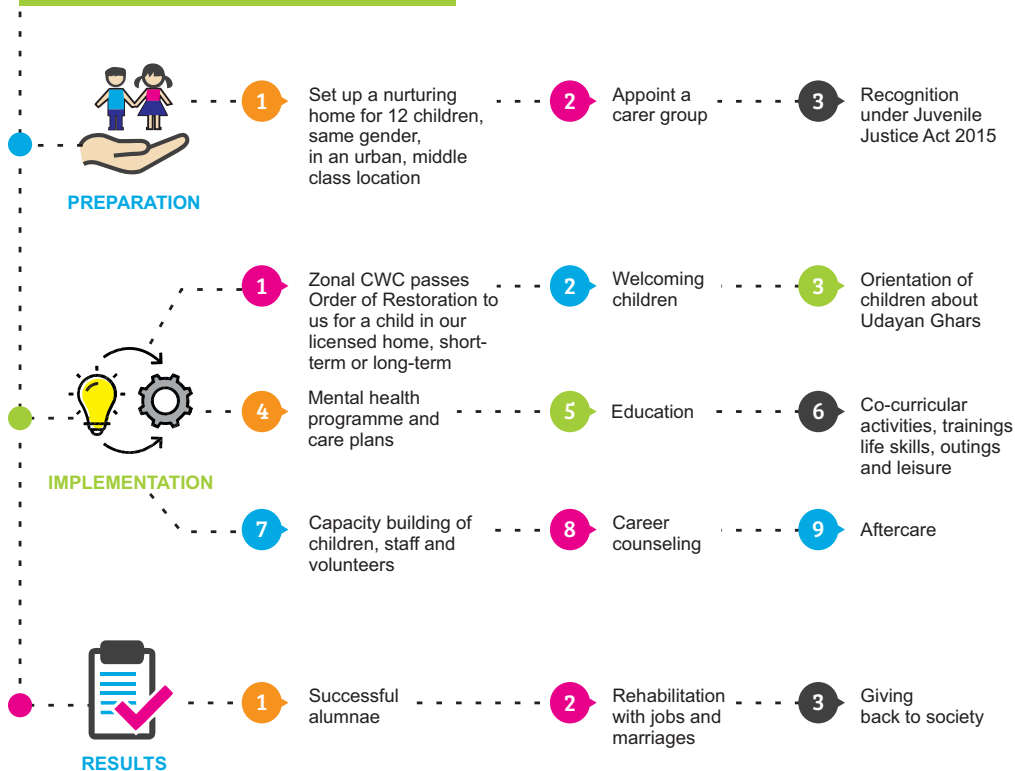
PREPARATION

1 Set up a nurturing home for 12 children, same gender, in an urban, middle class location

2 Appoint a carer group

3 Recognition under Juvenile Justice Act 2015

IMPLEMENTATION

1 Zonal CWC passes Order of Restoration to us for a child in our licensed home, short-term or long-term

2 Welcoming children

3 Orientation of children about Udayan Ghars

4 Mental health programme and care plans

5 Education

6 Co-curricular activities, trainings life skills, outings and leisure

7 Capacity building of children, staff and volunteers

8 Career counseling

9 Aftercare

RESULTS

1 Successful alumnae

2 Rehabilitation with jobs and marriages

3 Giving back to society